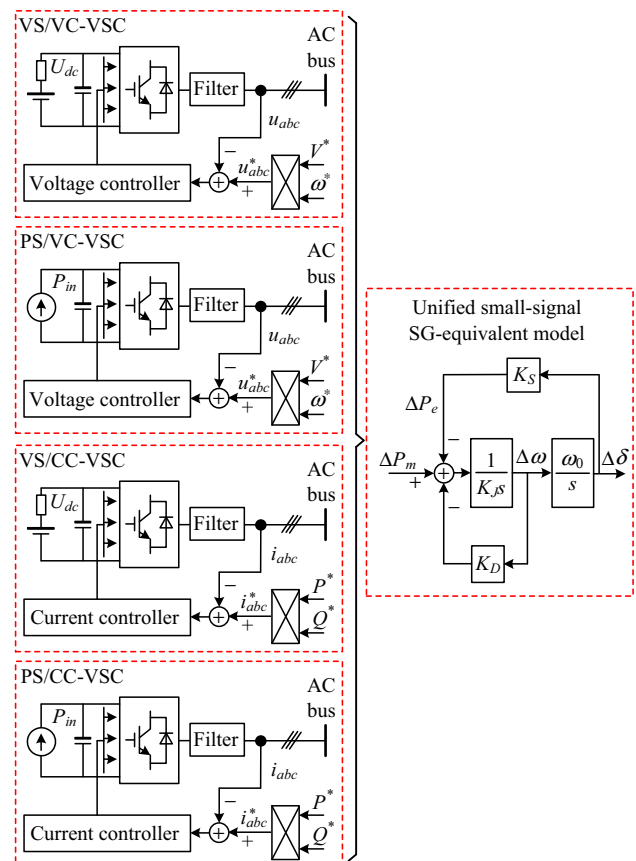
VS/VC-VSC

$U_{dc}$

Filter

AC bus

$u_{abc}$

−

$u_{abc}^*$

+

$V^*$

$\omega^*$

Voltage controller

PS/VC-VSC

$P_{in}$

Filter

AC bus

$u_{abc}$

−

$u_{abc}^*$

+

$V^*$

$\omega^*$

Voltage controller

VS/CC-VSC

$U_{dc}$

Filter

AC bus

$i_{abc}$

−

$i_{abc}^*$

+

$P^*$

$Q^*$

Current controller

PS/CC-VSC

$P_{in}$

Filter

AC bus

$i_{abc}$

−

$i_{abc}^*$

+

$P^*$

$Q^*$

Current controller

Unified small-signal SG-equivalent model

$K_S$

$\Delta P_e$

−

$\Delta P_m$

+

$\frac{1}{K_J s}$

$\Delta\omega$

$\frac{\omega_0}{s}$

$\Delta\delta$

−

$K_D$